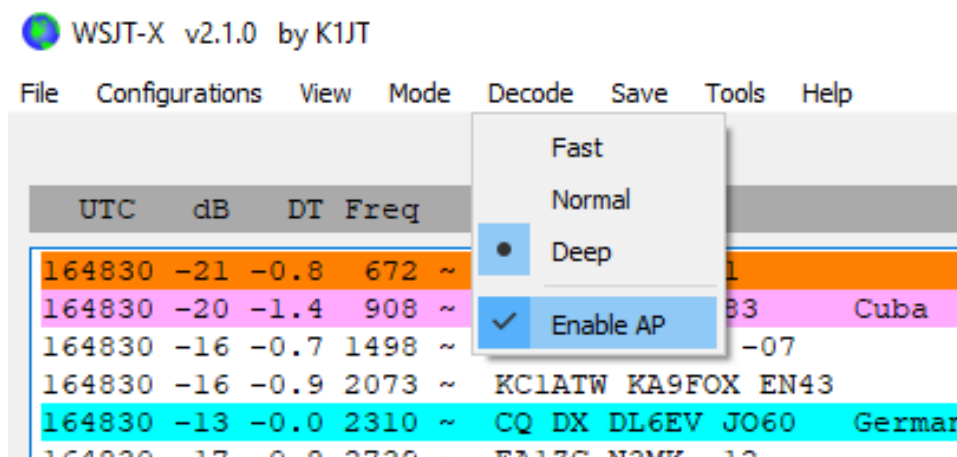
WSJT-X v2.1.0 by K1JT

File Configurations View Mode Decode Save Tools Help

Fast
Normal
Deep
Enable AP

UTC dB DT Freq

164830 -21 -0.8 672 ~ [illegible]1
164830 -20 -1.4 908 ~ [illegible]83 Cuba
164830 -16 -0.7 1498 ~ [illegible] -07
164830 -16 -0.9 2073 ~ KC1ATW KA9FOX EN43
164830 -13 -0.0 2310 ~ CQ DX DL6EV JO60 Germa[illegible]
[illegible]